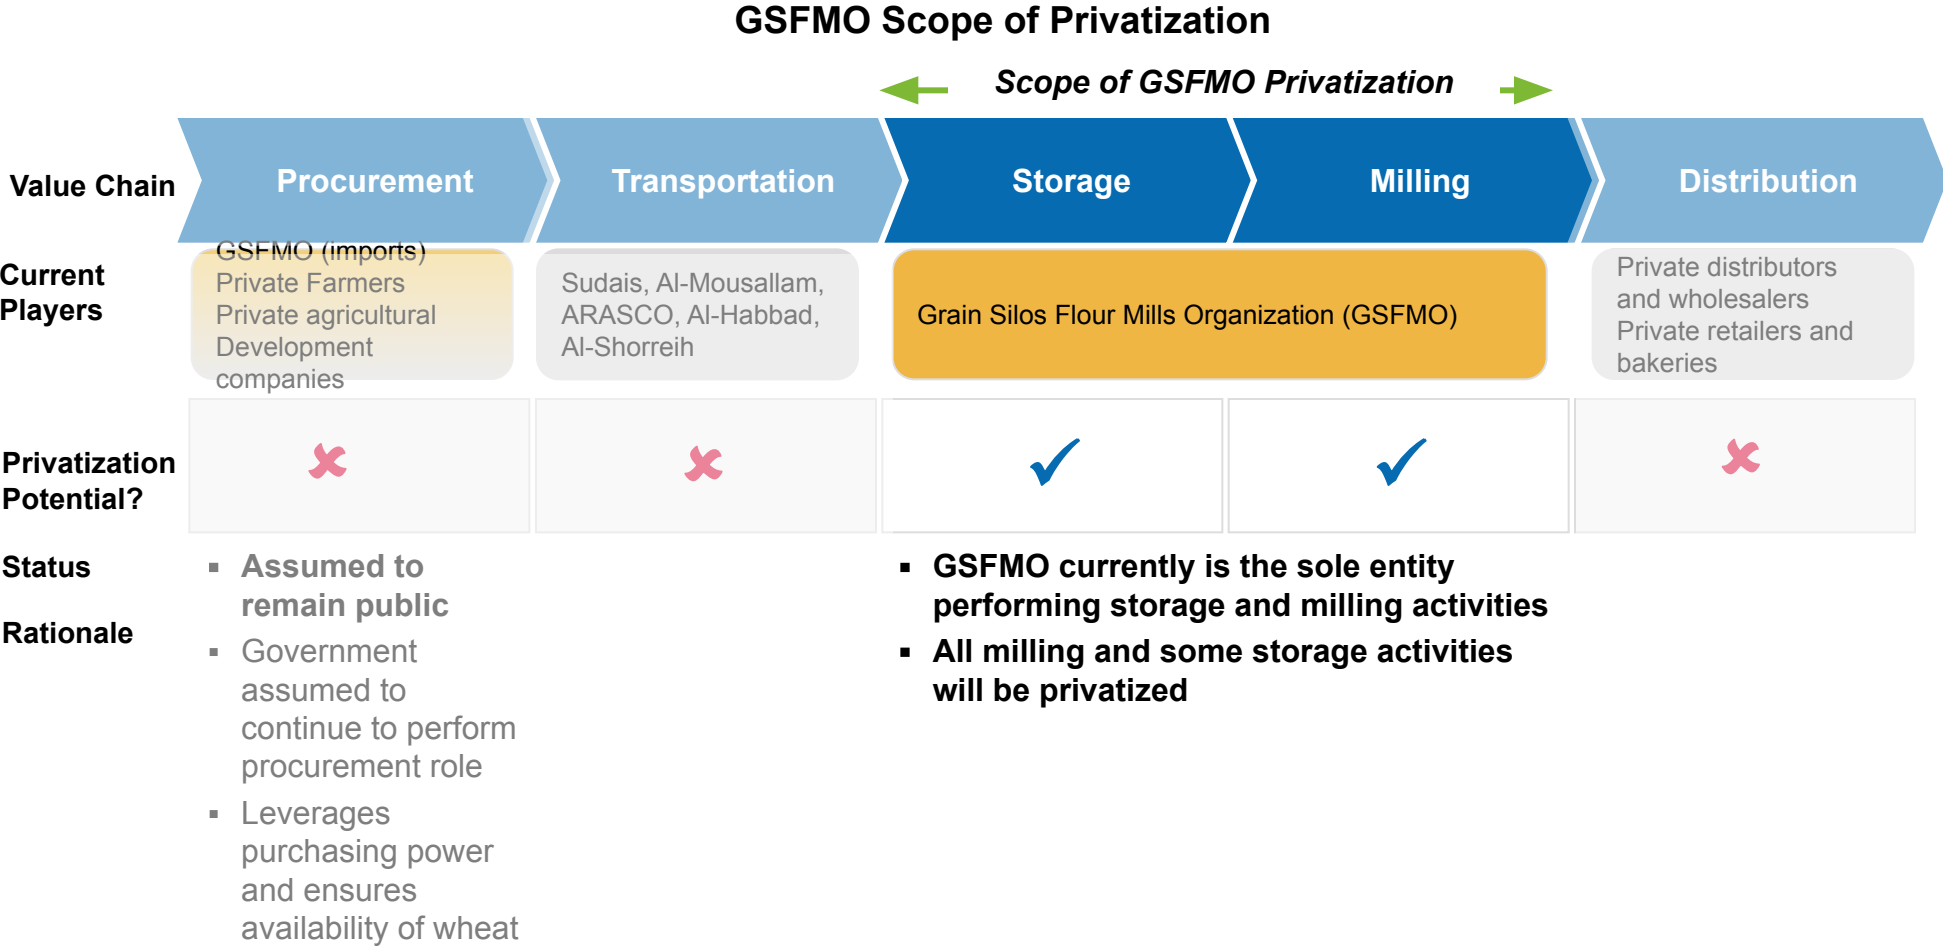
GSFMO Scope of Privatization

Scope of GSFMO Privatization

Value Chain

Procurement

Transportation

Storage

Milling

Distribution

Current Players

GSFMO (imports)
Private Farmers
Private agricultural Development companies

Sudais, Al-Mousallam, ARASCO, Al-Habbad, Al-Shorreih

Grain Silos Flour Mills Organization (GSFMO)

Private distributors and wholesalers
Private retailers and bakeries

Privatization Potential?

Status

Rationale

▪ Assumed to remain public

▪ Government assumed to continue to perform procurement role

▪ Leverages purchasing power and ensures availability of wheat

▪ GSFMO currently is the sole entity performing storage and milling activities

▪ All milling and some storage activities will be privatized